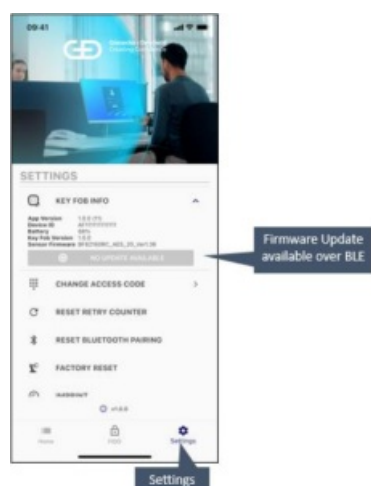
09:41

SETTINGS

KEY FOB INFO

App Version
Device ID
Battery
Key Fob Version
Device Firmware

NO UPDATE AVAILABLE

Firmware Update available over BLE

CHANGE ACCESS CODE

RESET RETRY COUNTER

RESET BLUETOOTH PAIRING

FACTORY RESET

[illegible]

Home

Settings

Settings